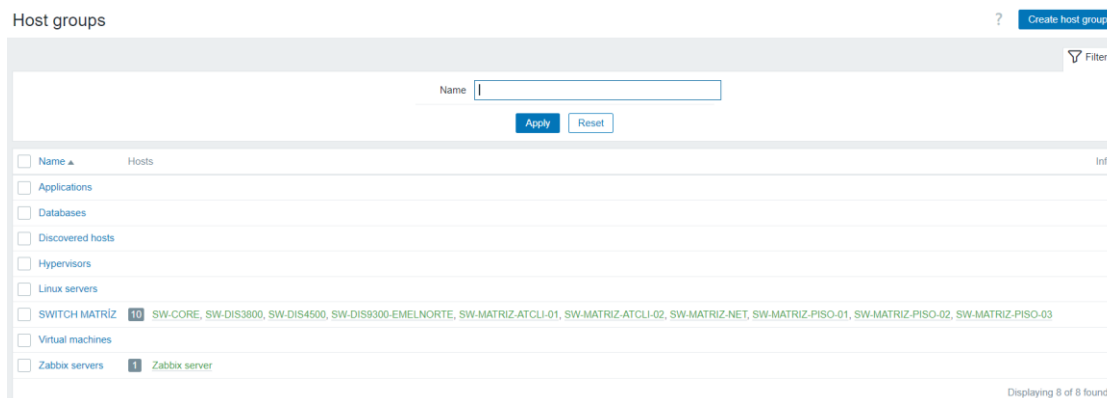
Host groups

?

Create host group

Filter

Name

Apply Reset

| Name ▲ | Hosts | Inf |
|---|---|---|
| Applications | | |
| Databases | | |
| Discovered hosts | | |
| Hypervisors | | |
| Linux servers | | |
| SWITCH MATRÍZ | 10 SW-CORE, SW-DIS3800, SW-DIS4500, SW-DIS9300-EMELNORTE, SW-MATRIZ-ATCLI-01, SW-MATRIZ-ATCLI-02, SW-MATRIZ-NET, SW-MATRIZ-PISO-01, SW-MATRIZ-PISO-02, SW-MATRIZ-PISO-03 | |
| Virtual machines | | |
| Zabbix servers | 1 Zabbix server | |

Displaying 8 of 8 found